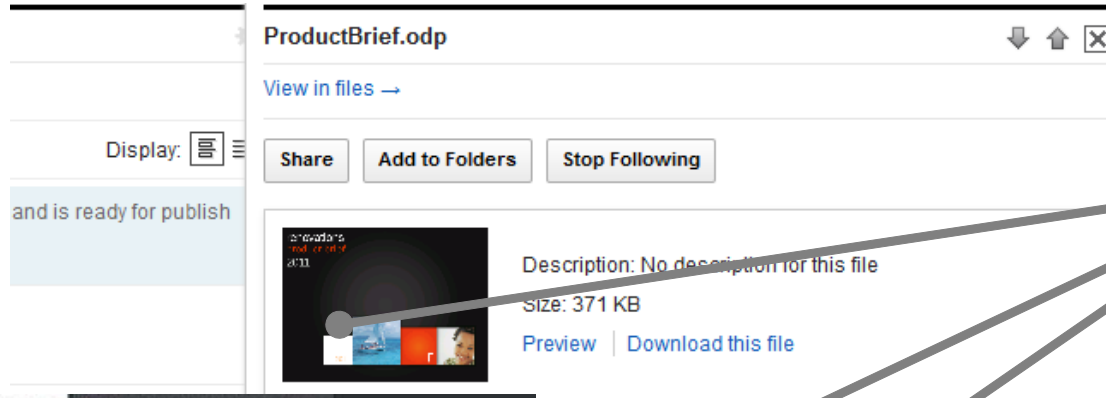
ProductBrief.odp

View in files →

Display:

Share

Add to Folders

Stop Following

and is ready for publish

Renovations
product brief
2011

Description: No description for this file

Size: 371 KB

Preview

Download this file